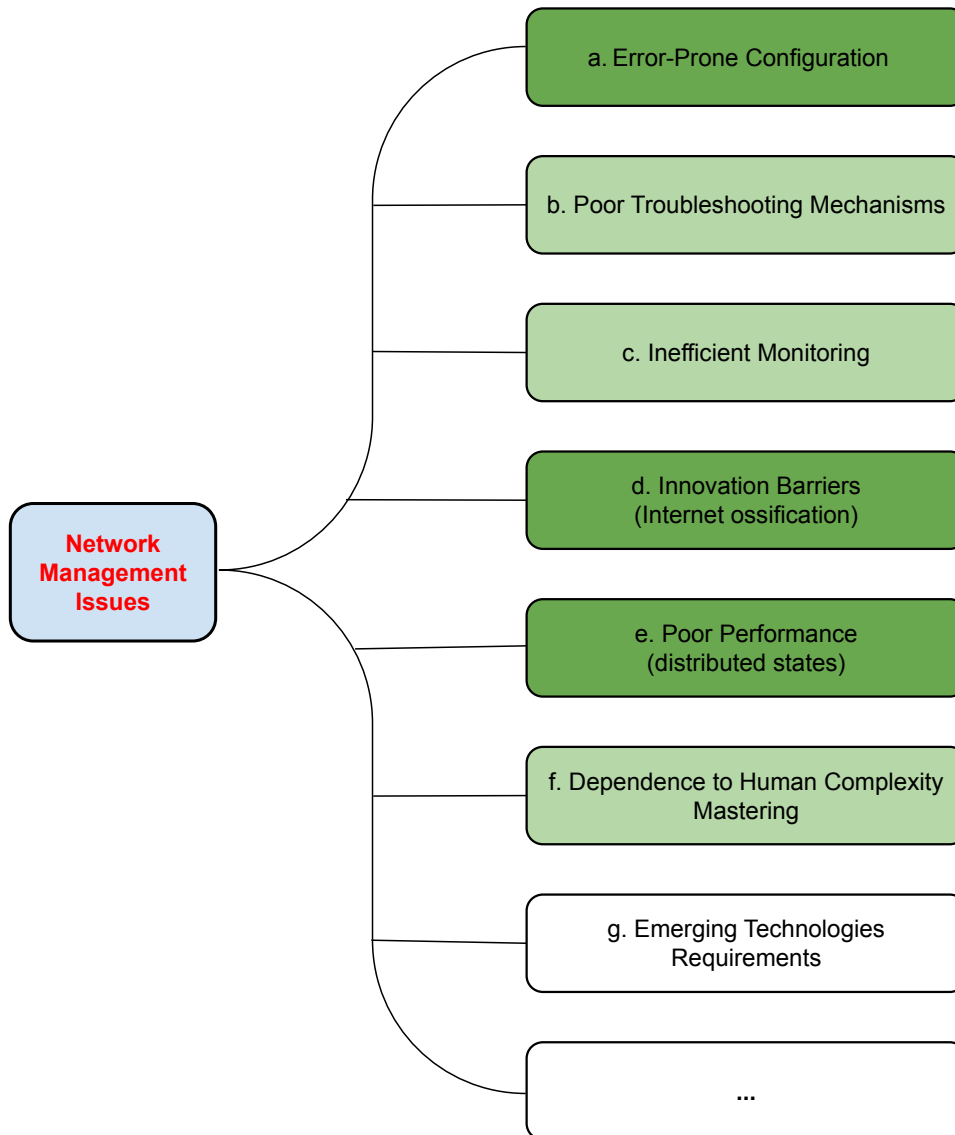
Network Management Issues

a. Error-Prone Configuration

b. Poor Troubleshooting Mechanisms

c. Inefficient Monitoring

d. Innovation Barriers
(Internet ossification)

e. Poor Performance
(distributed states)

f. Dependence to Human Complexity Mastering

g. Emerging Technologies Requirements

...